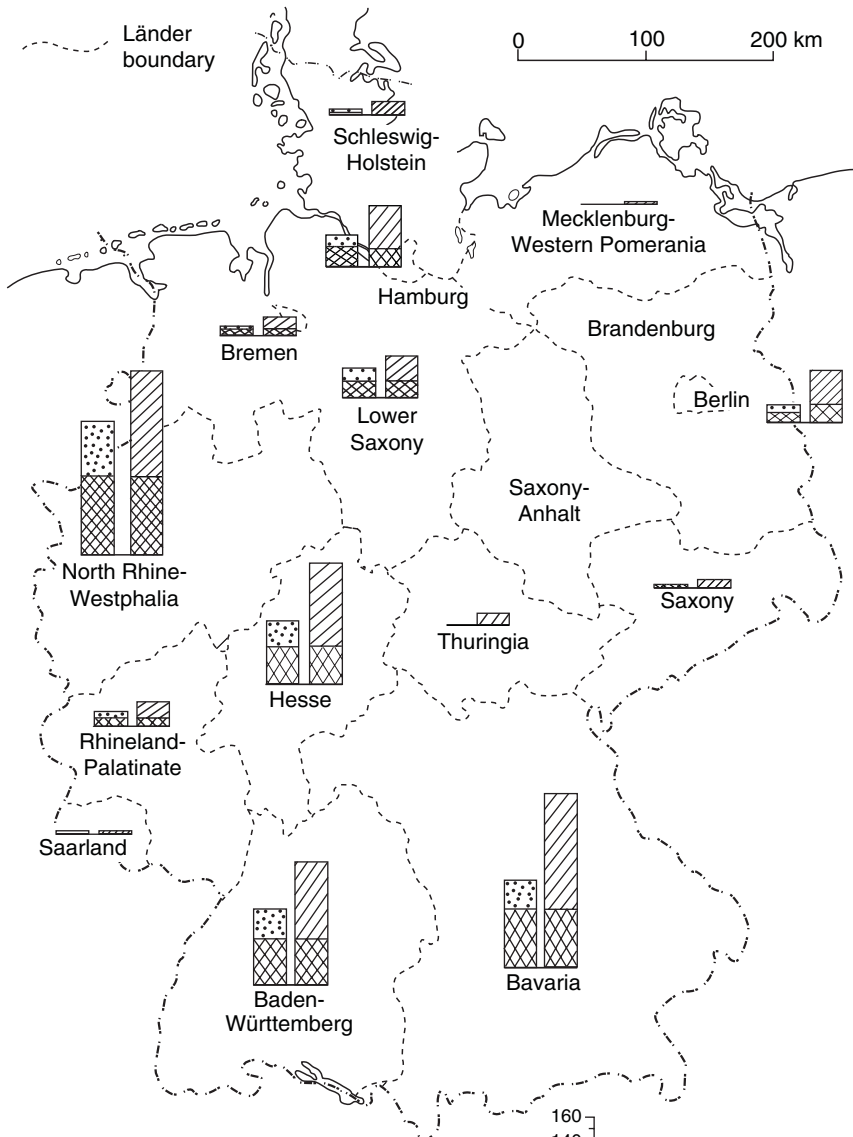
Länder boundary

0 100 200 km

Schleswig-Holstein

Mecklenburg-Western Pomerania

Hamburg

Bremen

Brandenburg

Lower Saxony

Berlin

North Rhine-Westphalia

Saxony-Anhalt

Saxony

Thuringia

Hesse

Rhineland-Palatinate

Saarland

Baden-Württemberg

Bavaria

160
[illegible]